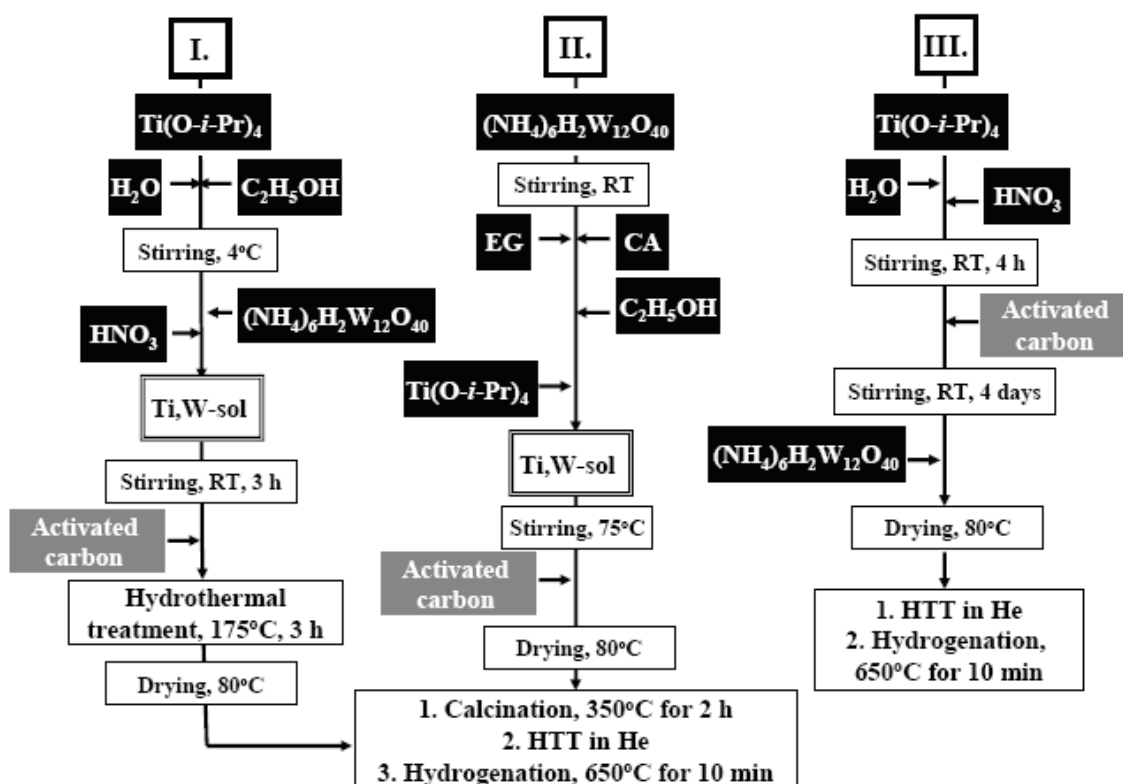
I.

Ti(O-*i*-Pr)$_4$

$H_2O$

$C_2H_5OH$

Stirring, 4°C

$HNO_3$

$(NH_4)_6H_2W_{12}O_{40}$

Ti,W-sol

Stirring, RT, 3 h

Activated carbon

Hydrothermal treatment, 175°C, 3 h

Drying, 80°C

II.

$(NH_4)_6H_2W_{12}O_{40}$

Stirring, RT

EG

CA

$C_2H_5OH$

Ti(O-*i*-Pr)$_4$

Ti,W-sol

Stirring, 75°C

Activated carbon

Drying, 80°C

1. Calcination, 350°C for 2 h
2. HTT in He
3. Hydrogenation, 650°C for 10 min

III.

Ti(O-*i*-Pr)$_4$

$H_2O$

$HNO_3$

Stirring, RT, 4 h

Activated carbon

Stirring, RT, 4 days

$(NH_4)_6H_2W_{12}O_{40}$

Drying, 80°C

1. HTT in He
2. Hydrogenation, 650°C for 10 min